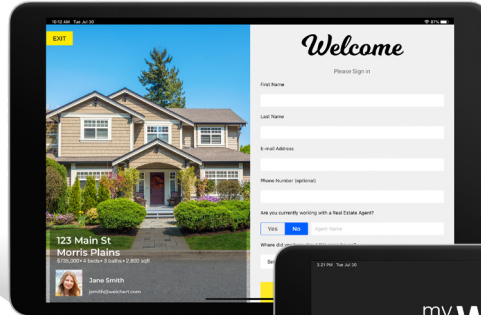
10:12 AM Tue Jul 30

87%

EXIT

Welcome

Please Sign in

First Name

Last Name

E-mail Address

Phone Number (optional)

Are you currently working with a Real Estate Agent?

Yes

No

Agent Name

Where did you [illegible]

Se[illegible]

123 Main St
Morris Plains
$735,000 • 4 beds • 3 baths • 2,800 sqft

Jane Smith
jsmith@weichert.com

3:21 PM Tue Jul 30

my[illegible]